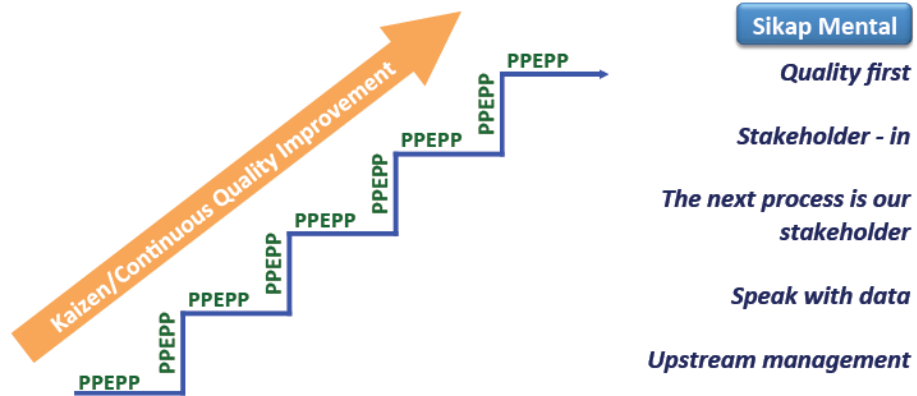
Kaizen/Continuous Quality Improvement

PPEPP
PPEPP
PPEPP
PPEPP
PPEPP
PPEPP
PPEPP
PPEPP
PPEPP

Sikap Mental

Quality first

Stakeholder - in

The next process is our stakeholder

Speak with data

Upstream management